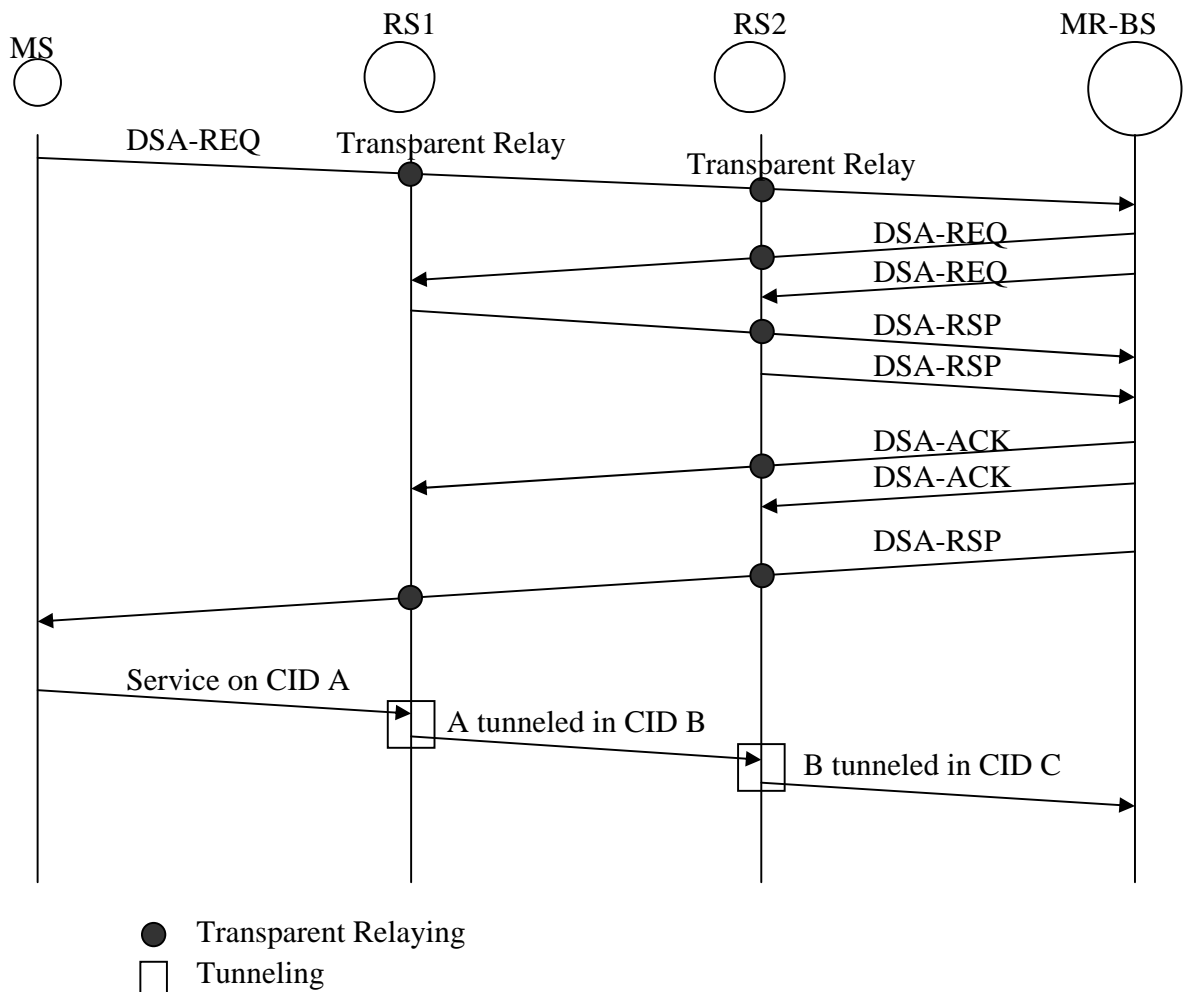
MS

RS1

RS2

MR-BS

DSA-REQ

Transparent Relay

Transparent Relay

DSA-REQ

DSA-REQ

DSA-RSP

DSA-RSP

DSA-ACK

DSA-ACK

DSA-RSP

Service on CID A

A tunneled in CID B

B tunneled in CID C

Transparent Relaying

Tunneling